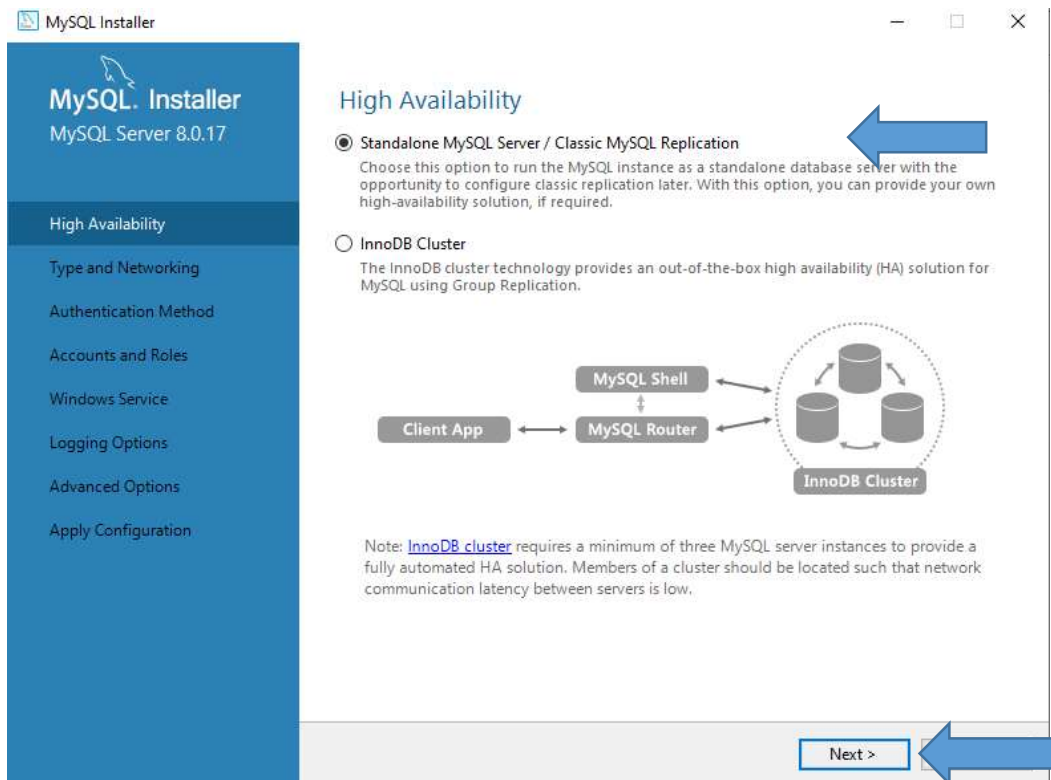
MySQL Installer

MySQL. Installer
MySQL Server 8.0.17

High Availability
Type and Networking
Authentication Method
Accounts and Roles
Windows Service
Logging Options
Advanced Options
Apply Configuration

High Availability

Standalone MySQL Server / Classic MySQL Replication
Choose this option to run the MySQL instance as a standalone database server with the opportunity to configure classic replication later. With this option, you can provide your own high-availability solution, if required.

InnoDB Cluster
The InnoDB cluster technology provides an out-of-the-box high availability (HA) solution for MySQL using Group Replication.

MySQL Shell
Client App
MySQL Router
InnoDB Cluster

Note: InnoDB cluster requires a minimum of three MySQL server instances to provide a fully automated HA solution. Members of a cluster should be located such that network communication latency between servers is low.

Next >